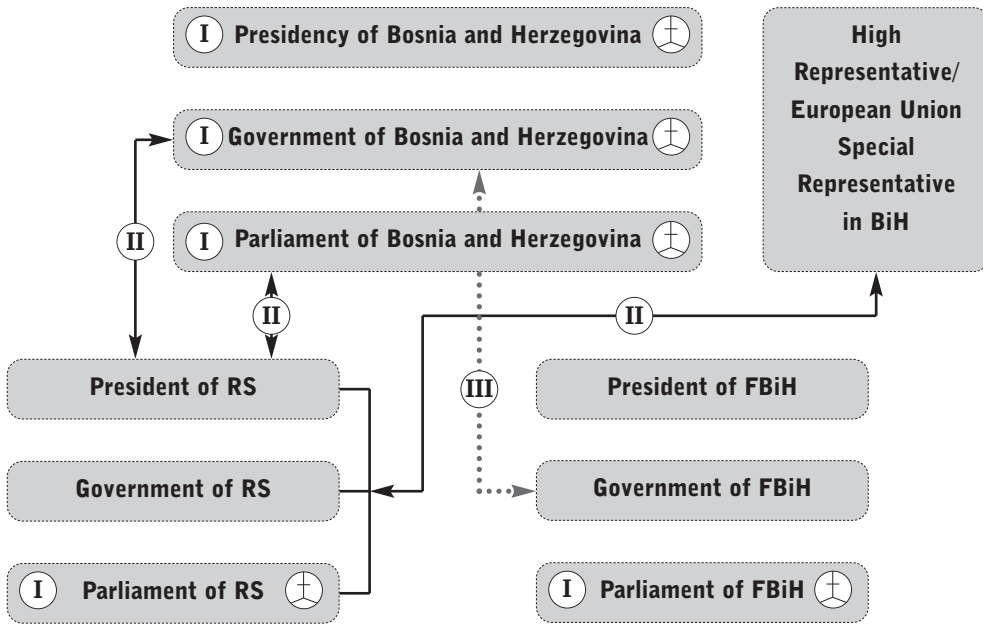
I Presidency of Bosnia and Herzegovina

High Representative/ European Union Special Representative in BiH

I Government of Bosnia and Herzegovina

II

I Parliament of Bosnia and Herzegovina

II

II

President of RS

III

President of FBiH

Government of RS

Government of FBiH

I Parliament of RS

I Parliament of FBiH